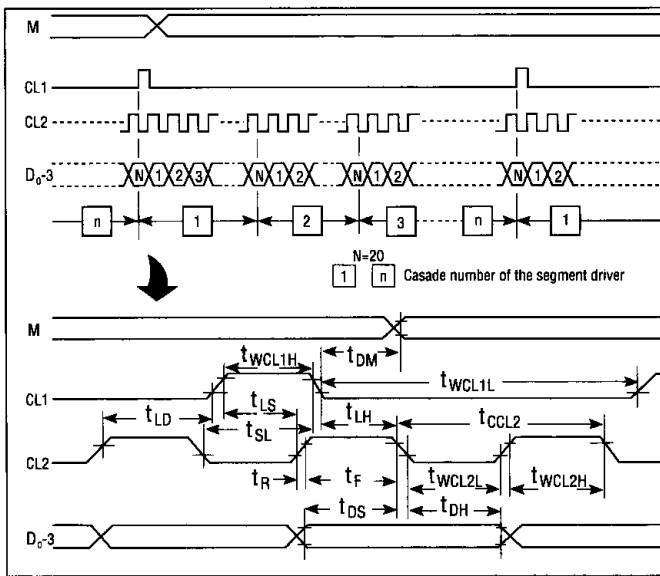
M

CL1

CL2

$D_0$-3

N 1 2 3 N 1 2 N 1 2 N 1 2

n 1 2 3 n 1

N=20

1 n Casade number of the segment driver

M

$t_{WCL1H}$

$t_{DM}$

CL1

$t_{WCL1L}$

$t_{LD}$

$t_{LS}$

$t_{LH}$

$t_{CCL2}$

$t_{SL}$

CL2

$t_R$

$t_F$

$t_{WCL2L}$

$t_{WCL2H}$

$t_{DS}$

$t_{DH}$

$D_0$-3